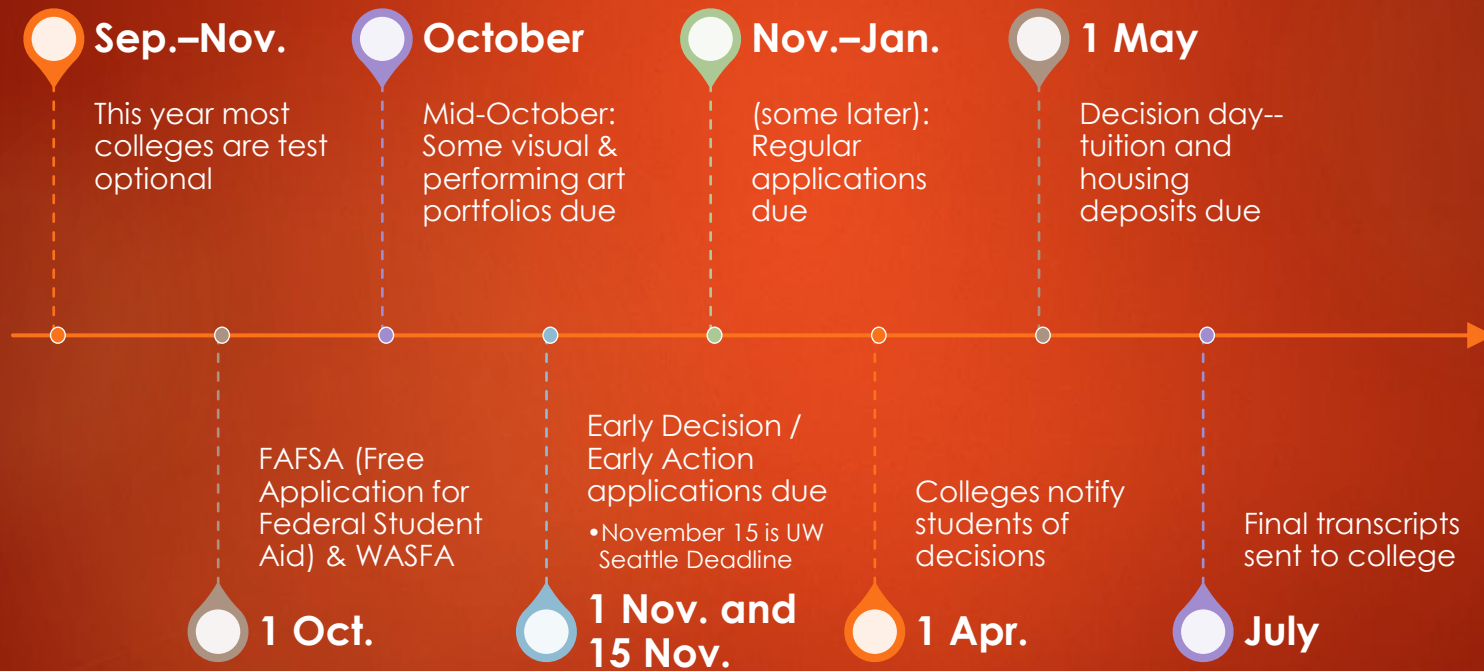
Sep.–Nov.

This year most colleges are test optional

October

Mid-October: Some visual & performing art portfolios due

Nov.–Jan.

(some later): Regular applications due

1 May

Decision day-- tuition and housing deposits due

FAFSA (Free Application for Federal Student Aid) & WASFA

1 Oct.

Early Decision / Early Action applications due

•November 15 is UW Seattle Deadline

1 Nov. and 15 Nov.

Colleges notify students of decisions

1 Apr.

Final transcripts sent to college

July